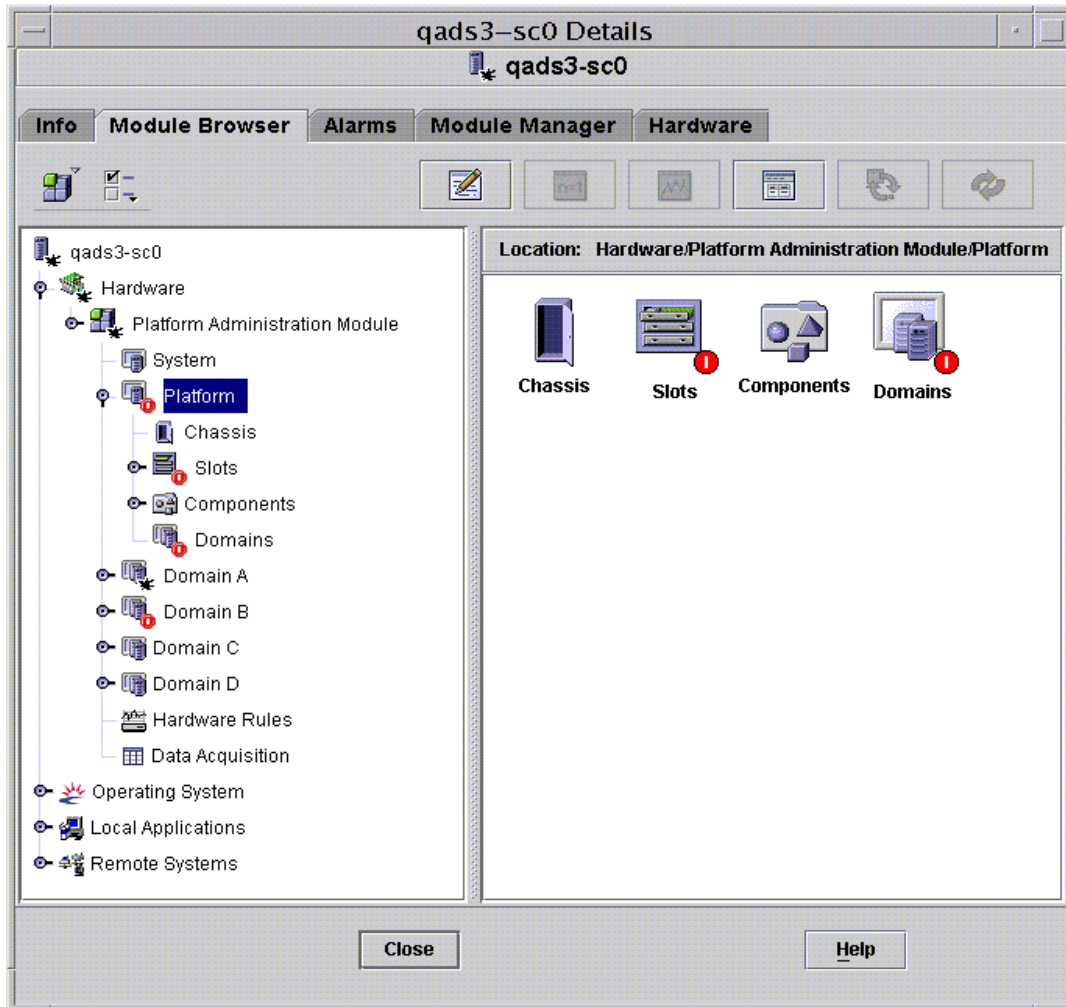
qads3–sc0 Details

qads3-sc0

Info | Module Browser | Alarms | Module Manager | Hardware

qads3-sc0
Hardware
Platform Administration Module
System
Platform
Chassis
Slots
Components
Domains
Domain A
Domain B
Domain C
Domain D
Hardware Rules
Data Acquisition
Operating System
Local Applications
Remote Systems

Location: Hardware/Platform Administration Module/Platform

Chassis
Slots
Components
Domains

Close

Help